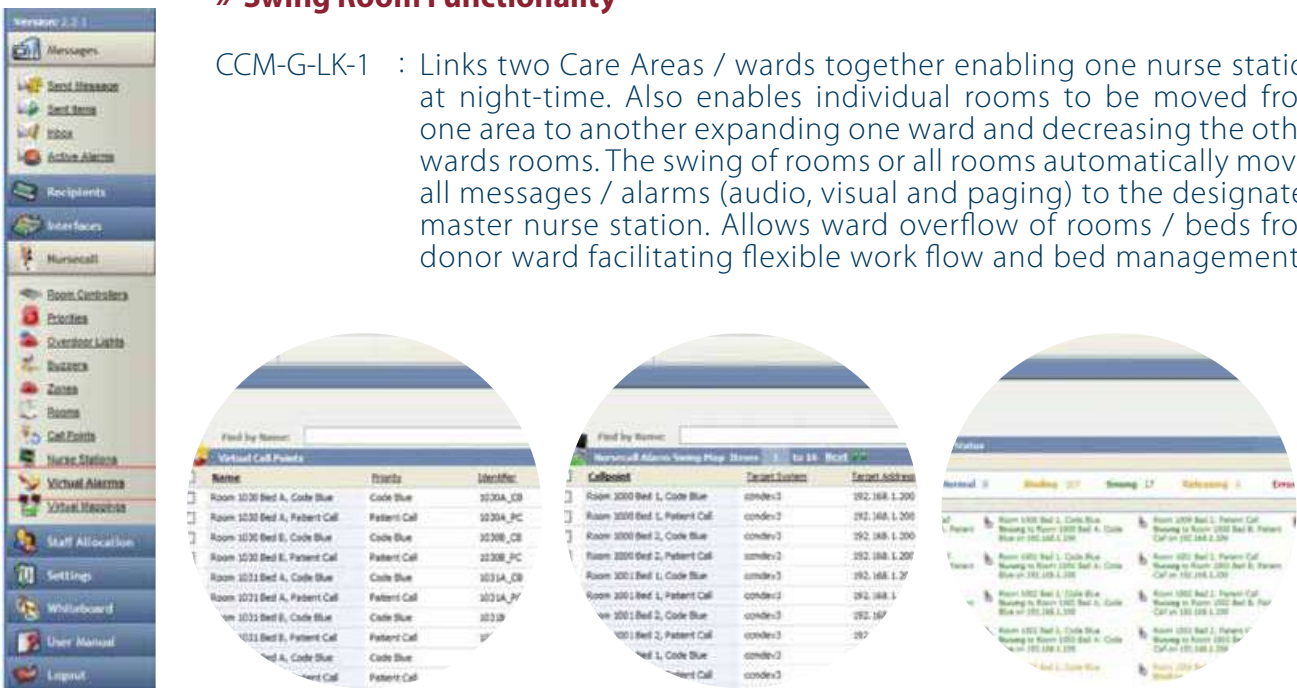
» Swing Room Functionality

Version: 2.2.1

Messages
Send Message
Sent Items
Inbox
Active Alarms
Recipients
Interfaces
Nursecall
Room Controllers
Priorities
Overdoor Lights
Buzzers
Zones
Rooms
Call Points
Nurse Stations
Virtual Alarms
Virtual Mappings
Staff Allocation
Settings
Whiteboard
User Manual
Logout

CCM-G-LK-1 : Links two Care Areas / wards together enabling one nurse statio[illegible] at night-time. Also enables individual rooms to be moved fro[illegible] one area to another expanding one ward and decreasing the oth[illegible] wards rooms. The swing of rooms or all rooms automatically mov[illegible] all messages / alarms (audio, visual and paging) to the designate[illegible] master nurse station. Allows ward overflow of rooms / beds fro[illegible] donor ward facilitating flexible work flow and bed management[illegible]

Find by Name:
Virtual Call Points

| Name | Priority | Identifier |
|---|---|---|
| Room 1030 Bed A, Code Blue | Code Blue | 1030A_CB |
| Room 1030 Bed A, Patient Call | Patient Call | 1030A_PC |
| Room 1030 Bed B, Code Blue | Code Blue | 1030B_CB |
| Room 1030 Bed B, Patient Call | Patient Call | 1030B_PC |
| Room 1031 Bed A, Code Blue | Code Blue | 1031A_CB |
| Room 1031 Bed A, Patient Call | Patient Call | 1031A_P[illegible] |
| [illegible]m 1031 Bed B, Code Blue | Code Blue | 103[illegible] |
| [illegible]031 Bed B, Patient Call | Patient Call | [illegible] |
| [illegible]d A, Code Blue | Code Blue | |
| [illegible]ent Call | Patient Call | |

Find by Name:
Nursecall Alarm Swing Map Items 1 to 16 Next

| Callpoint | Target System | Target Address |
|---|---|---|
| Room 1000 Bed 1, Code Blue | condev3 | 192.168.1.200 |
| Room 1000 Bed 1, Patient Call | condev3 | 192.168.1.200 |
| Room 1000 Bed 2, Code Blue | condev3 | 192.168.1.200 |
| Room 1000 Bed 2, Patient Call | condev3 | 192.168.1.200 |
| Room 1001 Bed 1, Code Blue | condev3 | 192.168.1.2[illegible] |
| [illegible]om 1001 Bed 1, Patient Call | condev3 | 192.168.1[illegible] |
| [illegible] 1001 Bed 2, Code Blue | condev3 | 192.16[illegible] |
| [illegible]1 Bed 2, Patient Call | condev3 | 19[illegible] |
| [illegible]1, Code Blue | condev2 | |
| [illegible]ent Call | condev3 | |

Status
Normal 0 Binding 107 Swung 17 Releasing 0 Error

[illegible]